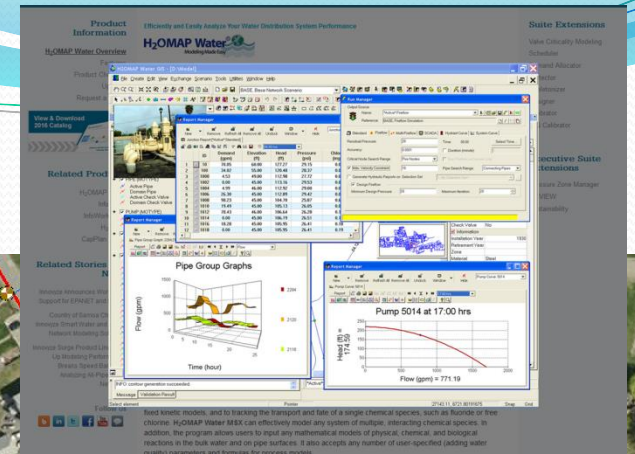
Product Information

H2OMAP Water Overview

Product

Request a

View & Download 2016 Catalog

Related Pro

H2OMAP

Info

InfoWat

Related Stories

Innovyze Announces the Support for EPANET and

County of Santa Cl Innovyze Smart Water and Network Modeling S

Innovyze Budget Protect Lin Up Modeling Perform Breaks Speed Mo Analyzing As-Plann

Follow Us

Efficiently and Easily Analyze Your Water Distribution System Performance

H2OMAP Water Modeling Made Easy

Suite Extensions

Valve Criticality Modeling

Scheduler

Demand Allocator

Executive Suite Extensions

Pressure Zone Manager

H2OMAP Water SIZ - [3D Model]

File Create Edit View Exchange Scenario Tools Utilities Window Help

BASE, Base Network Scenario

Report Manager

Fire Manager

Pipe Group Graphs

Time (hour)

Flow (gpm)

Report Manager

Pump 5014 at 17:00 hrs

Flow (gpm) = 771.19

Head (ft) = 174.78

Check Valve No

Information

Installation Year 1950

Retirement Year

Zone

Material Steel

Active Pipe

Domain Pipe

Active Check Valve

Domain Check Valve

PUMP (ACTIVE)

INFO: contour generation succeeded.

Message Validation Result

fixed kinetic models, and in tracking the transport and fate of a single chemical species, such as fluoride or free chlorine. H2OMAP Water MSX can effectively model any system of multiple, interacting chemical species. In addition, the program allows users to input any mathematical models of physical, chemical, and biological reactions in the bulk water and on pipe surfaces. It also accepts any number of user-specified (adding water quality) parameters and formulas for process models.